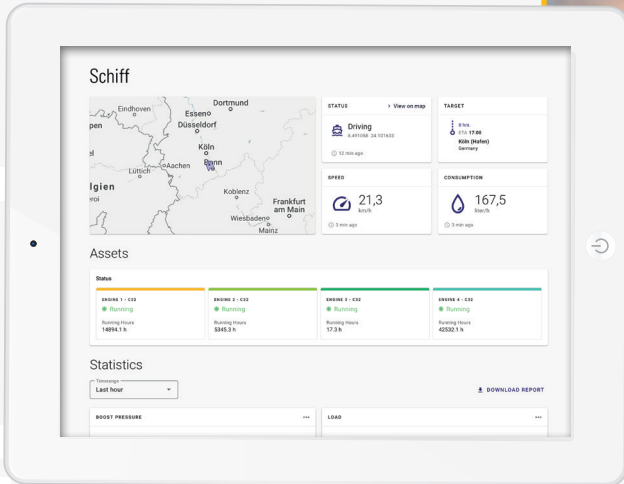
Schiff

Eindhoven
pen
Dortmund
Essen
Düsseldorf
Köln
Lüttich
Aachen
Bonn
lgien
Koblenz
Frankfurt am Main
Wiesbaden
Mainz

STATUS
> View on map
Driving
8.491068 34.101605
12 min ago

TARGET
8 hrs
ETA 17:00
Köln (Hafen)
Germany

SPEED
21,3
km/h
3 min ago

CONSUMPTION
167,5
liter/h
3 min ago

Assets

Status

ENGINE 1 - C32
Running
Running Hours
14894.1 h

ENGINE 2 - C32
Running
Running Hours
5345.3 h

ENGINE 3 - C32
Running
Running Hours
17.3 h

ENGINE 4 - C32
Running
Running Hours
42532.1 h

Statistics

Timerange
Last hour

DOWNLOAD REPORT

BOOST PRESSURE
...

LOAD
...